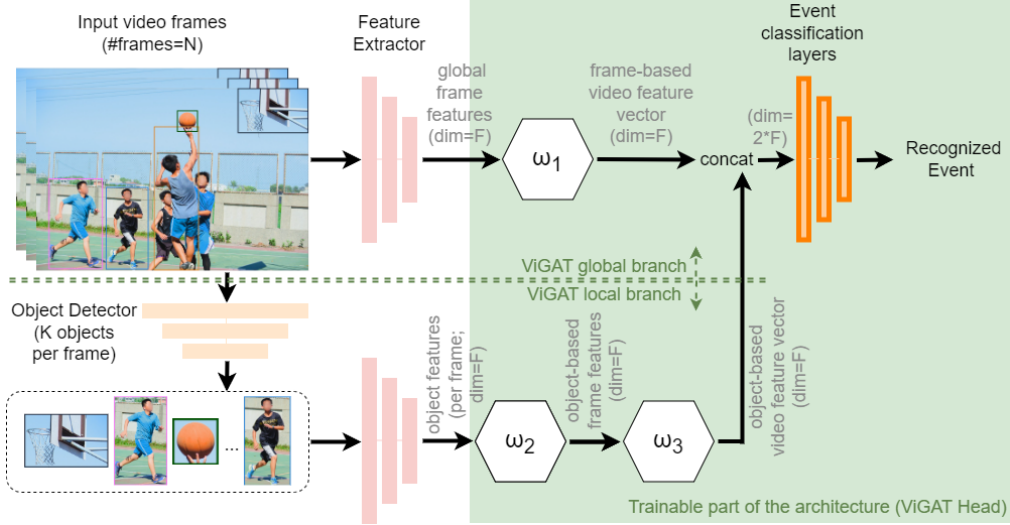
Input video frames
(#frames=N)

Feature
Extractor

global
frame
features
(dim=F)

frame-based
video feature
vector
(dim=F)

Event
classification
layers

(dim=
2*F)

$\omega_1$

concat

Recognized
Event

ViGAT global branch

ViGAT local branch

Object Detector
(K objects
per frame)

...

object features
(per frame;
dim=F)

$\omega_2$

object-based
frame features
(dim=F)

$\omega_3$

object-based
video feature vector
(dim=F)

Trainable part of the architecture (ViGAT Head)